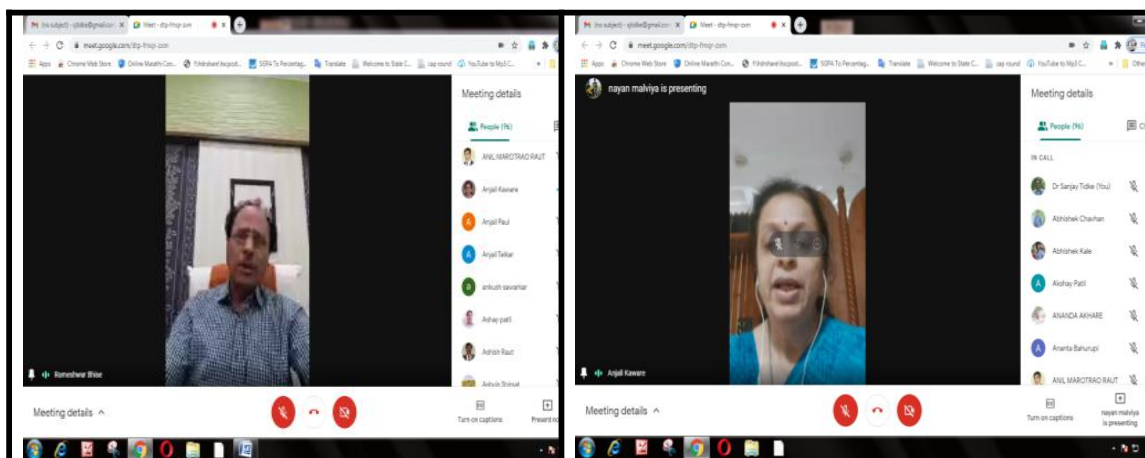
M (no subject) - sjtidke@gmail.com
Meet - dtp-fmqr-com
meet.google.com/dtp-fmqr-com
Apps Chrome Web Store Online Marathi Con... Filehippo Incorpot... SGPA To Percentag... Translate Welcome to State C... cap round YouTube to Mp3 C...

Meeting details
People (96)
ANIL MAROTRAO RAUT
Anjali Kaware
Anjali Paul
Anjali Telkar
ankush savarkar
Ashay patil
Ashish Raut
Ashwin Shirsat
Rameshwar Bhise
Meeting details ^
Turn on captions
Present now

M (no subject) - sjtidke@gmail.com
Meet - dtp-fmqr-com
meet.google.com/dtp-fmqr-com
Apps Chrome Web Store Online Marathi Con... Filehippo Incorpot... SGPA To Percentag... Translate Welcome to State C... cap round YouTube to Mp3 C... Other
nayan malviya is presenting
Meeting details
People (96)
IN CALL
Dr Sanjay Tidke (You)
Abhishek Chavhan
Abhishek Kale
Akshay Patil
ANANDA AKHARE
Ananta Bahurupi
ANIL MAROTRAO RAUT
Anjali Kaware
Meeting details ^
Turn on captions
nayan malviya is presenting